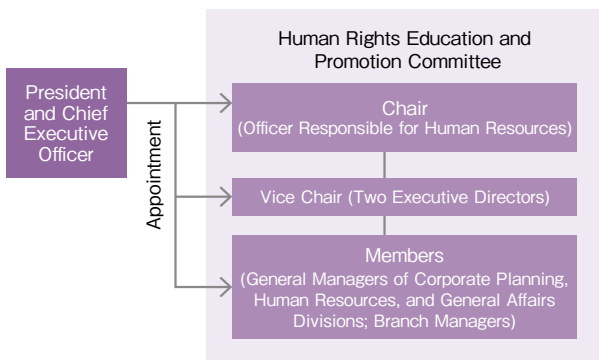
Human Rights Education and Promotion Committee

President and Chief Executive Officer

Appointment

Chair
(Officer Responsible for Human Resources)

Vice Chair (Two Executive Directors)

Members
(General Managers of Corporate Planning, Human Resources, and General Affairs Divisions; Branch Managers)